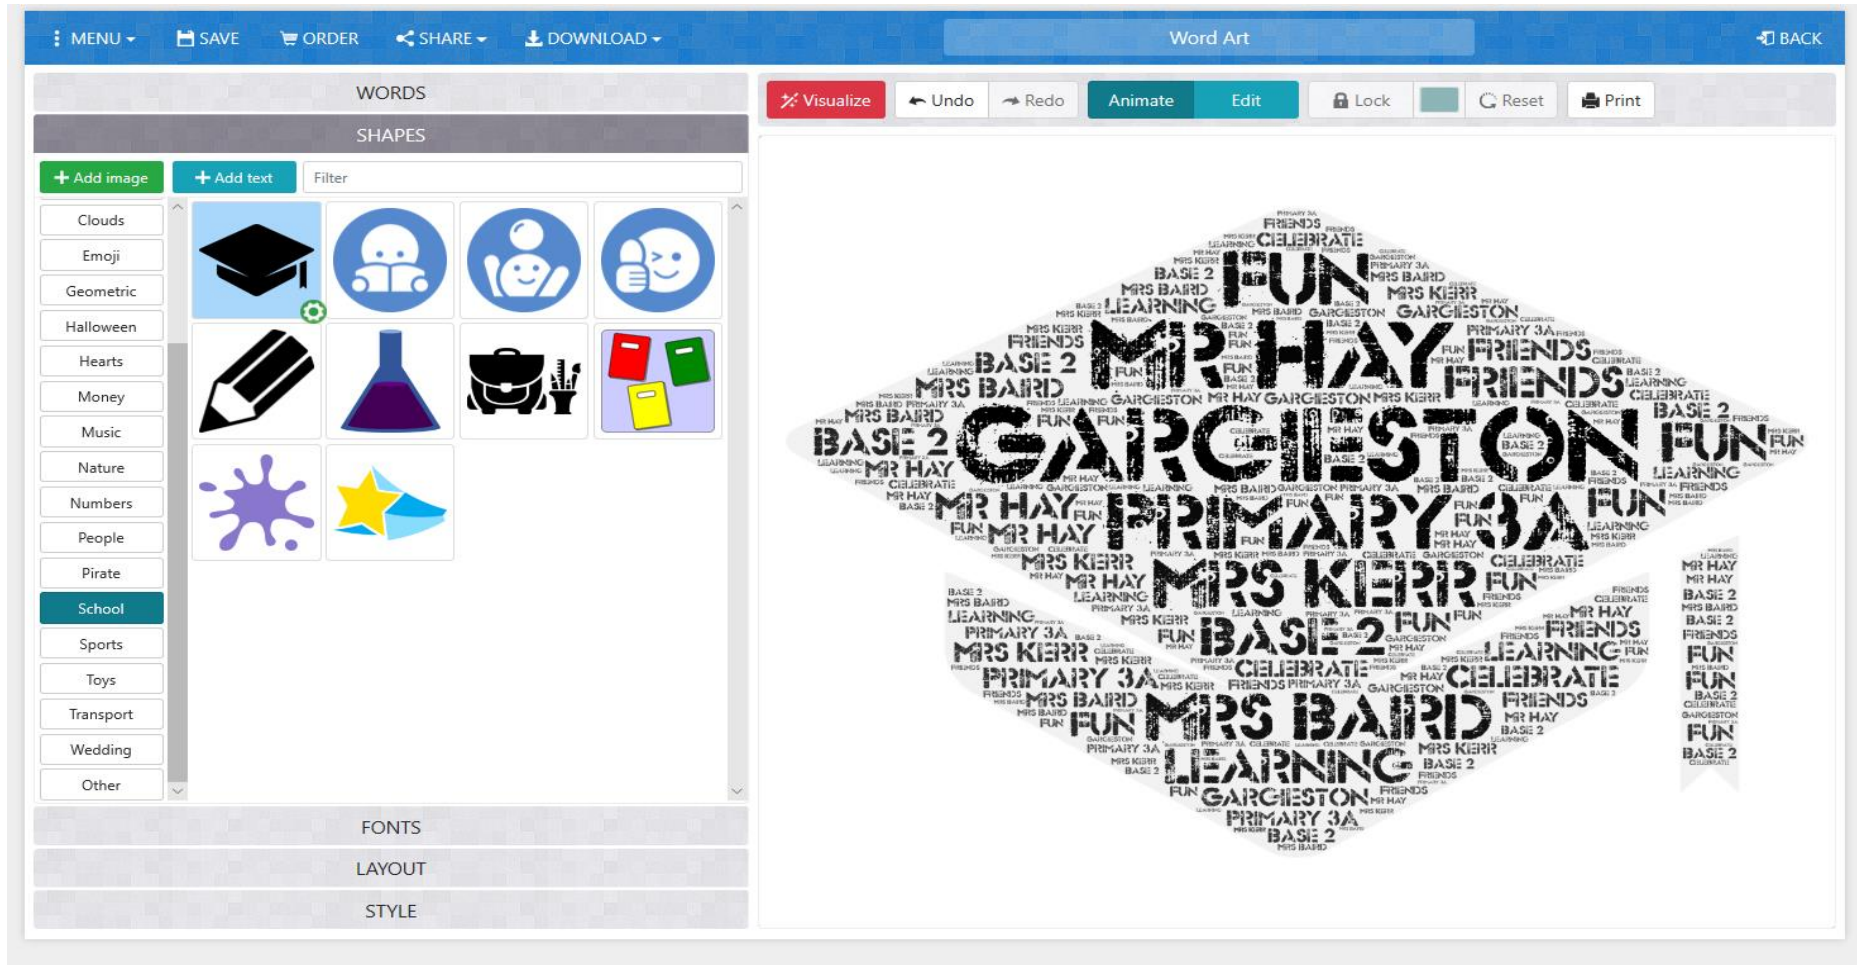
MENU SAVE ORDER SHARE DOWNLOAD Word Art BACK

WORDS
SHAPES
Add image Add text Filter

Clouds
Emoji
Geometric
Halloween
Hearts
Money
Music
Nature
Numbers
People
Pirate
School
Sports
Toys
Transport
Wedding
Other

FONTS
LAYOUT
STYLE

Visualize Undo Redo Animate Edit Lock Reset Print

FRIENDS CELEBRATE BASE 2 FUN MRS BAIRD MRS KERR LEARNING GARGIESTON PRIMARY 3A FRIENDS MR HAY FRIENDS MRS BAIRD BASE 2 FRIENDS BASE 2 GARGIESTON FUN MR HAY MR HAY PRIMARY 3A FUN MR HAY MRS KERR FUN MR HAY MRS KERR LEARNING BASE 2 FUN PRIMARY 3A MRS KERR CELEBRATE FRIENDS MR HAY LEARNING PRIMARY 3A CELEBRATE MRS BAIRD FUN MRS BAIRD FRIENDS LEARNING GARGIESTON PRIMARY 3A BASE 2 MR HAY BASE 2 FUN FUN BASE 2